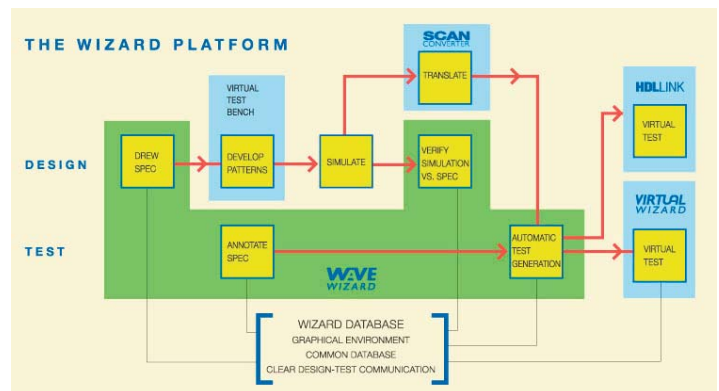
THE WIZARD PLATFORM

SCAN CONVERTER

TRANSLATE

VIRTUAL TEST BENCH

HDLLINK

VIRTUAL TEST

DESIGN

DREW SPEC

DEVELOP PATTERNS

SIMULATE

VERIFY SIMULATION VS. SPEC

VIRTUAL WIZARD

TEST

ANNOTATE SPEC

AUTOMATIC TEST GENERATION

VIRTUAL TEST

WAVE WIZARD

WIZARD DATABASE
GRAPHICAL ENVIRONMENT
COMMON DATABASE
CLEAR DESIGN-TEST COMMUNICATION